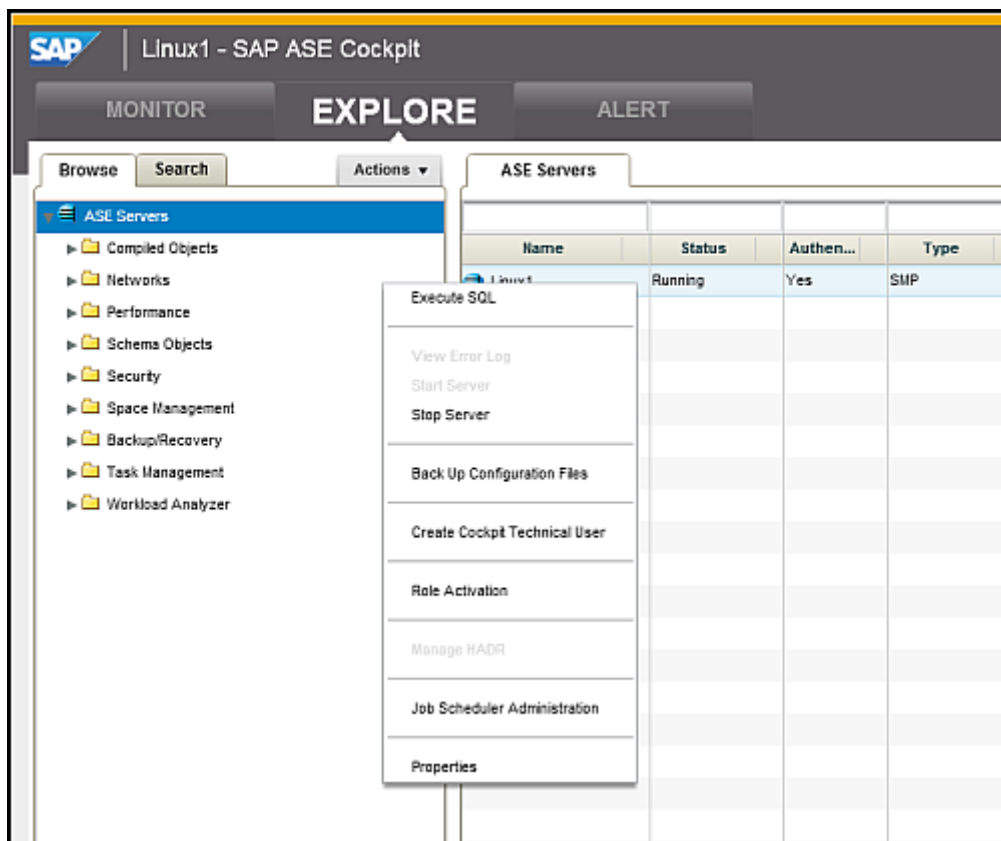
SAP Linux1 - SAP ASE Cockpit

MONITOR
EXPLORE
ALERT

Browse
Search
Actions ▾

ASE Servers
Compiled Objects
Networks
Performance
Schema Objects
Security
Space Management
Backup/Recovery
Task Management
Workload Analyzer

ASE Servers

| Name | Status | Authen... | Type |
|---|---|---|---|
| Linux1 | Running | Yes | SMP |

Execute SQL
View Error Log
Start Server
Stop Server
Back Up Configuration Files
Create Cockpit Technical User
Role Activation
Manage HADR
Job Scheduler Administration
Properties